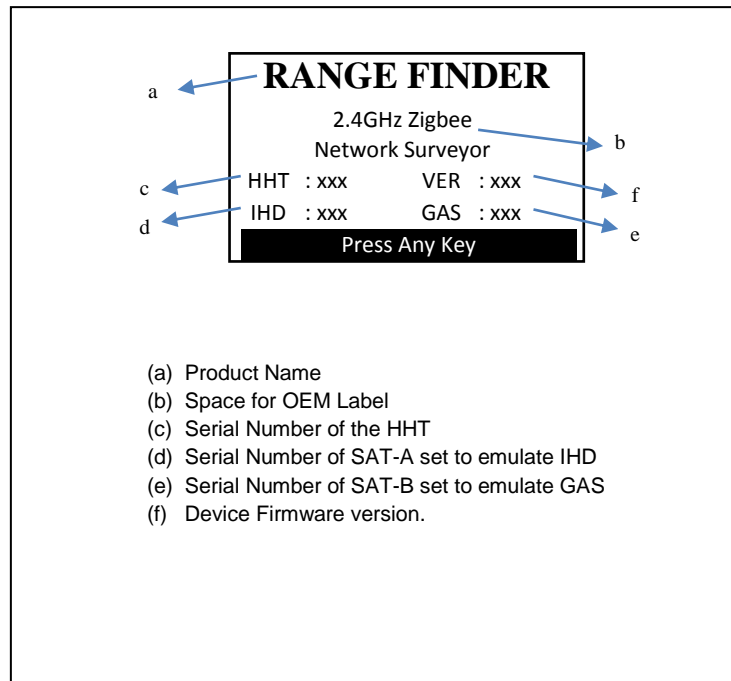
a

RANGE FINDER

2.4GHz Zigbee
Network Surveyor

b

c

HHT : xxx

VER : xxx

f

d

IHD : xxx

GAS : xxx

e

Press Any Key

(a) Product Name
(b) Space for OEM Label
(c) Serial Number of the HHT
(d) Serial Number of SAT-A set to emulate IHD
(e) Serial Number of SAT-B set to emulate GAS
(f) Device Firmware version.